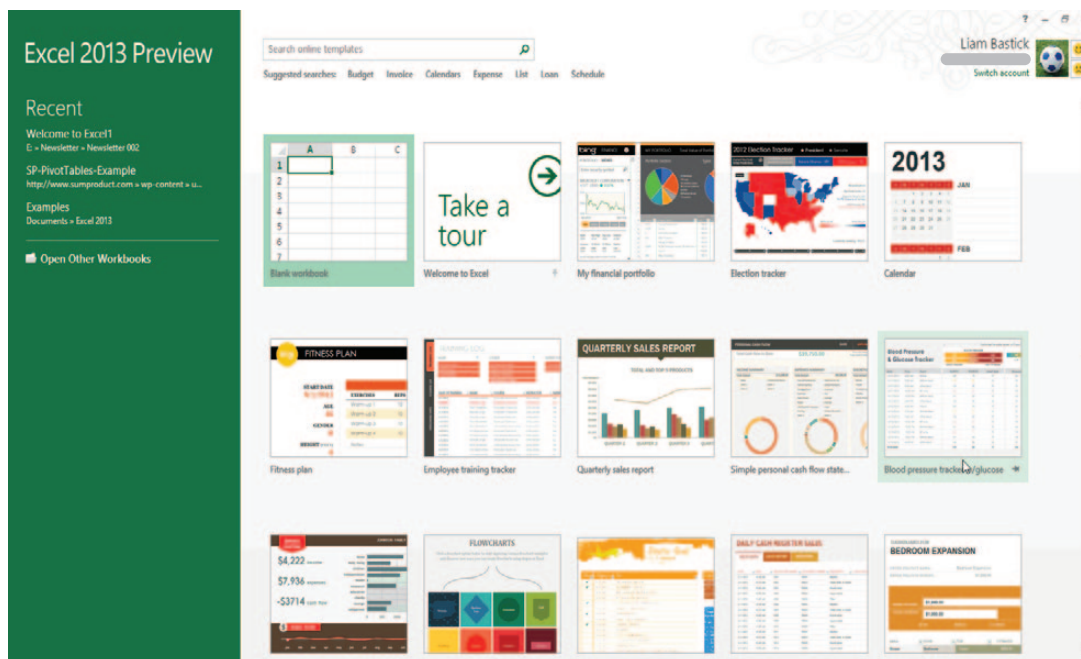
Excel 2013 Preview

Recent

Welcome to Excel1
E: » Newsletter » Newsletter 002

SP-PivotTables-Example
http://www.sumproduct.com » wp-content » u...

Examples
Documents » Excel 2013

Open Other Workbooks

Search online templates

Suggested searches: Budget Invoice Calendars Expense List Loan Schedule

Liam Bastick
Switch account

? – ⊡

| | A | B | C |
|---|---|---|---|
| 1 | | | |
| 2 | | | |
| 3 | | | |
| 4 | | | |
| 5 | | | |
| 6 | | | |
| 7 | | | |

Blank workbook

Take a tour

Welcome to Excel

bing

My financial portfolio

2012 Election Tracker

Election tracker

2013
JAN
FEB

Calendar

FITNESS PLAN
START DATE
AGE
GENDER
HEIGHT

Fitness plan

Employee training tracker

QUARTERLY SALES REPORT
TOTAL AND TOP 5 PRODUCTS

Quarterly sales report

Simple personal cash flow state...

Blood Pressure & Glucose Tracker

Blood pressure tracker w/glucose

$4,222
$7,936
-$3714

FLOWCHARTS

DAILY CASH REGISTER SALES

BEDROOM EXPANSION